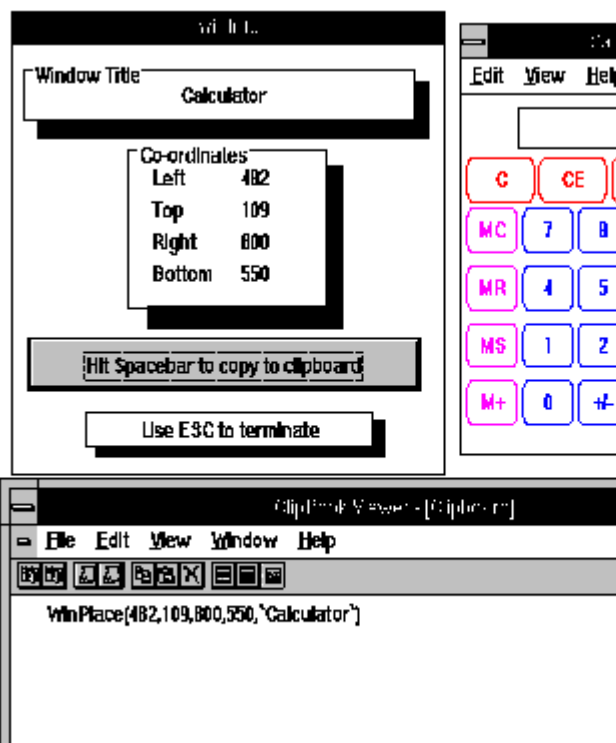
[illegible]

Window Title
Calculator

Co-ordinates
Left 482
Top 109
Right 800
Bottom 550

Hit Spacebar to copy to clipboard

Use ESC to terminate

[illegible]
Edit View Help

C CE
MC 7 8
MR 4 5
MS 1 2
M+ 0 +/-

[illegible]
File Edit View Window Help

WinPlace(482,109,800,550,"Calculator")